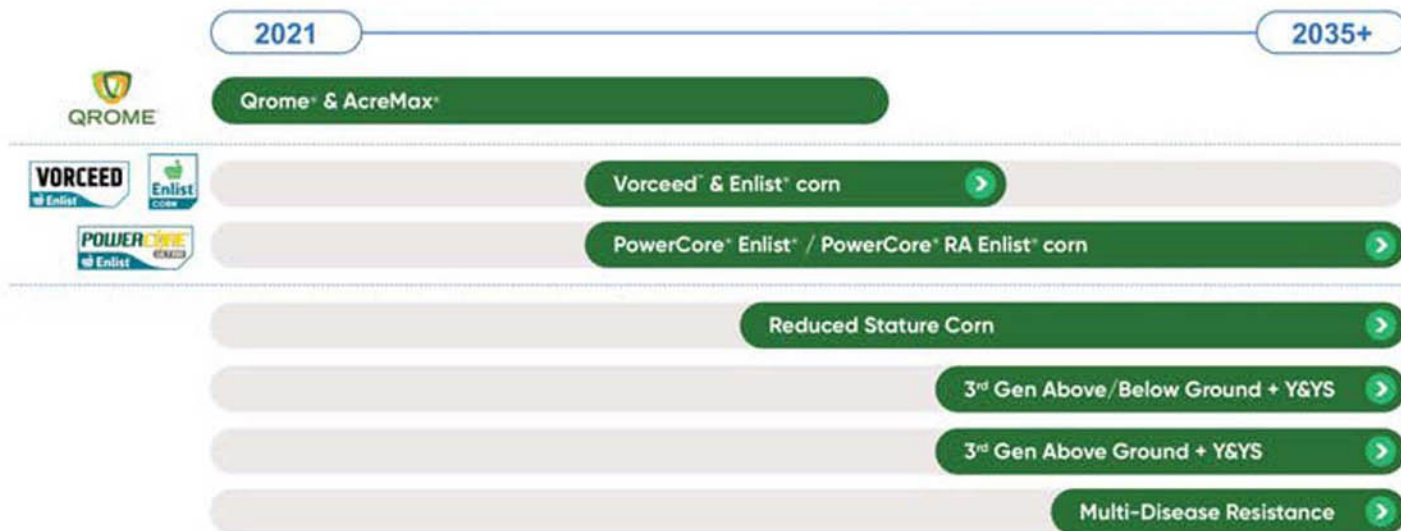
2021

2035+

QROME

Qrome® & AcreMax®

VORCEED Enlist

Enlist CORN

Vorceed™ & Enlist® corn

POWERCORE ULTRA Enlist

PowerCore® Enlist® / PowerCore® RA Enlist® corn

Reduced Stature Corn

3rd Gen Above/Below Ground + Y&YS

3rd Gen Above Ground + Y&YS

Multi-Disease Resistance